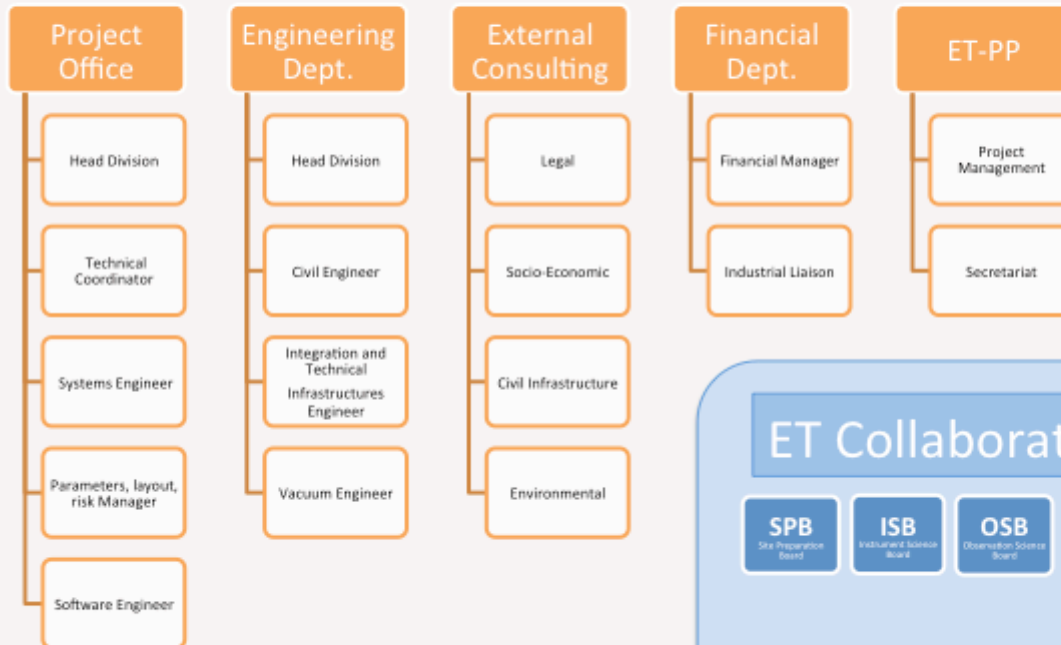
Project Office

Head Division

Technical Coordinator

Systems Engineer

Parameters, layout, risk Manager

Software Engineer

Engineering Dept.

Head Division

Civil Engineer

Integration and Technical Infrastructures Engineer

Vacuum Engineer

External Consulting

Legal

Socio-Economic

Civil Infrastructure

Environmental

Financial Dept.

Financial Manager

Industrial Liaison

ET-PP

Project Management

Secretariat

ET Collaborat

SPB
Site Preparation Board

ISB
Instrument Science Board

OSB
Observation Science Board